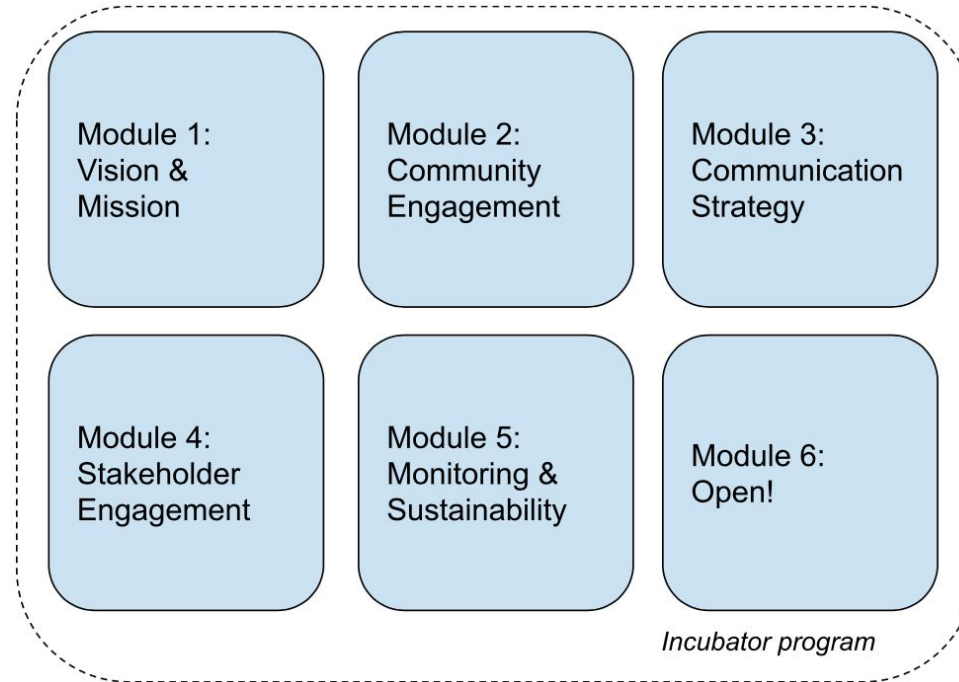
Module 1:
Vision &
Mission

Module 2:
Community
Engagement

Module 3:
Communication
Strategy

Module 4:
Stakeholder
Engagement

Module 5:
Monitoring &
Sustainability

Module 6:
Open!

*Incubator program*